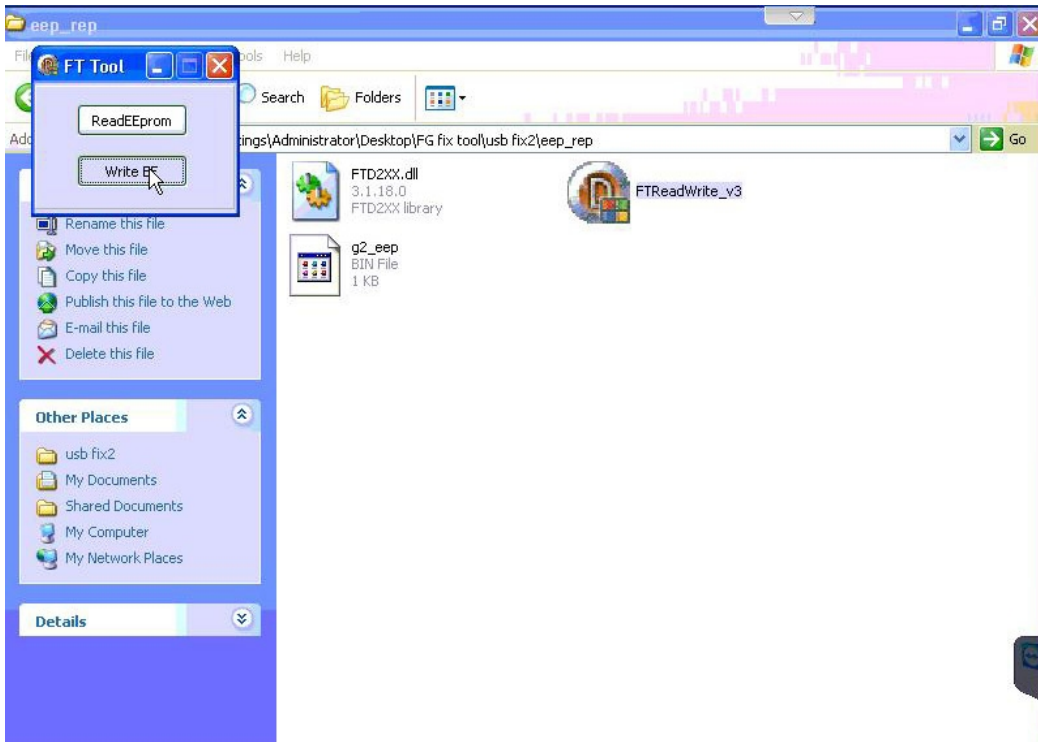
eep_rep

Fil ols Help

FT Tool

ReadEEprom

Write E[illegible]

Search Folders

Add tings\Administrator\Desktop\FG fix tool\usb fix2\eep_rep

Go

Rename this file
Move this file
Copy this file
Publish this file to the Web
E-mail this file
Delete this file

Other Places

usb fix2
My Documents
Shared Documents
My Computer
My Network Places

Details

FTD2XX.dll
3.1.18.0
FTD2XX library

FTReadWrite_v3

g2_eep
BIN File
1 KB